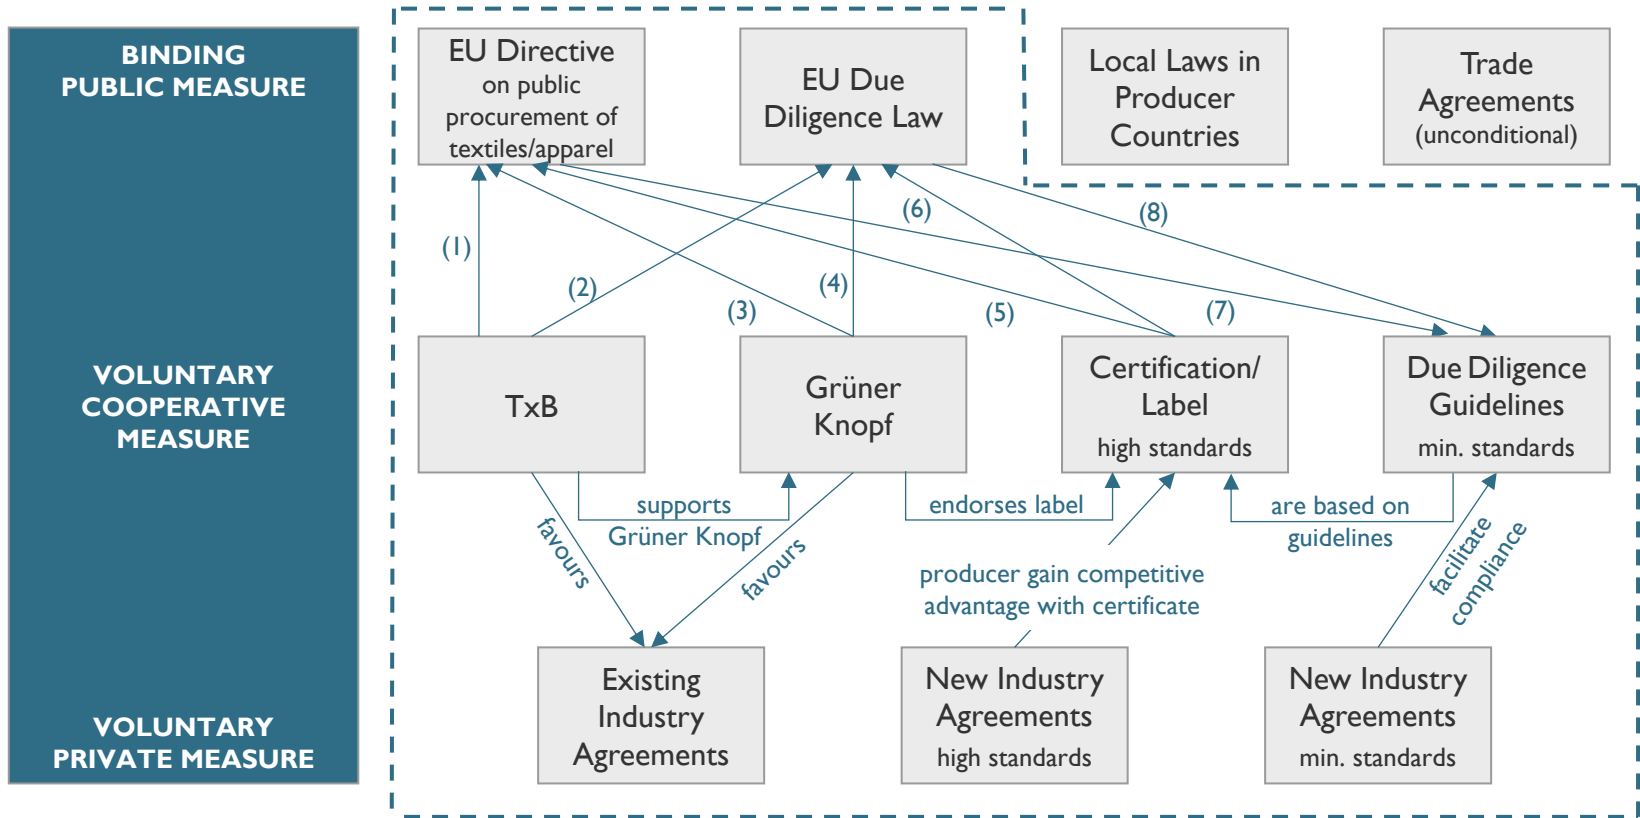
BINDING PUBLIC MEASURE

VOLUNTARY COOPERATIVE MEASURE

VOLUNTARY PRIVATE MEASURE

EU Directive on public procurement of textiles/apparel

EU Due Diligence Law

Local Laws in Producer Countries

Trade Agreements (unconditional)

(1)

(2)

(3)

(4)

(5)

(6)

(7)

(8)

TxB

Grüner Knopf

Certification/ Label high standards

Due Diligence Guidelines min. standards

favours

supports Grüner Knopf

favours

endorses label

are based on guidelines

producer gain competitive advantage with certificate

facilitate compliance

Existing Industry Agreements

New Industry Agreements high standards

New Industry Agreements min. standards